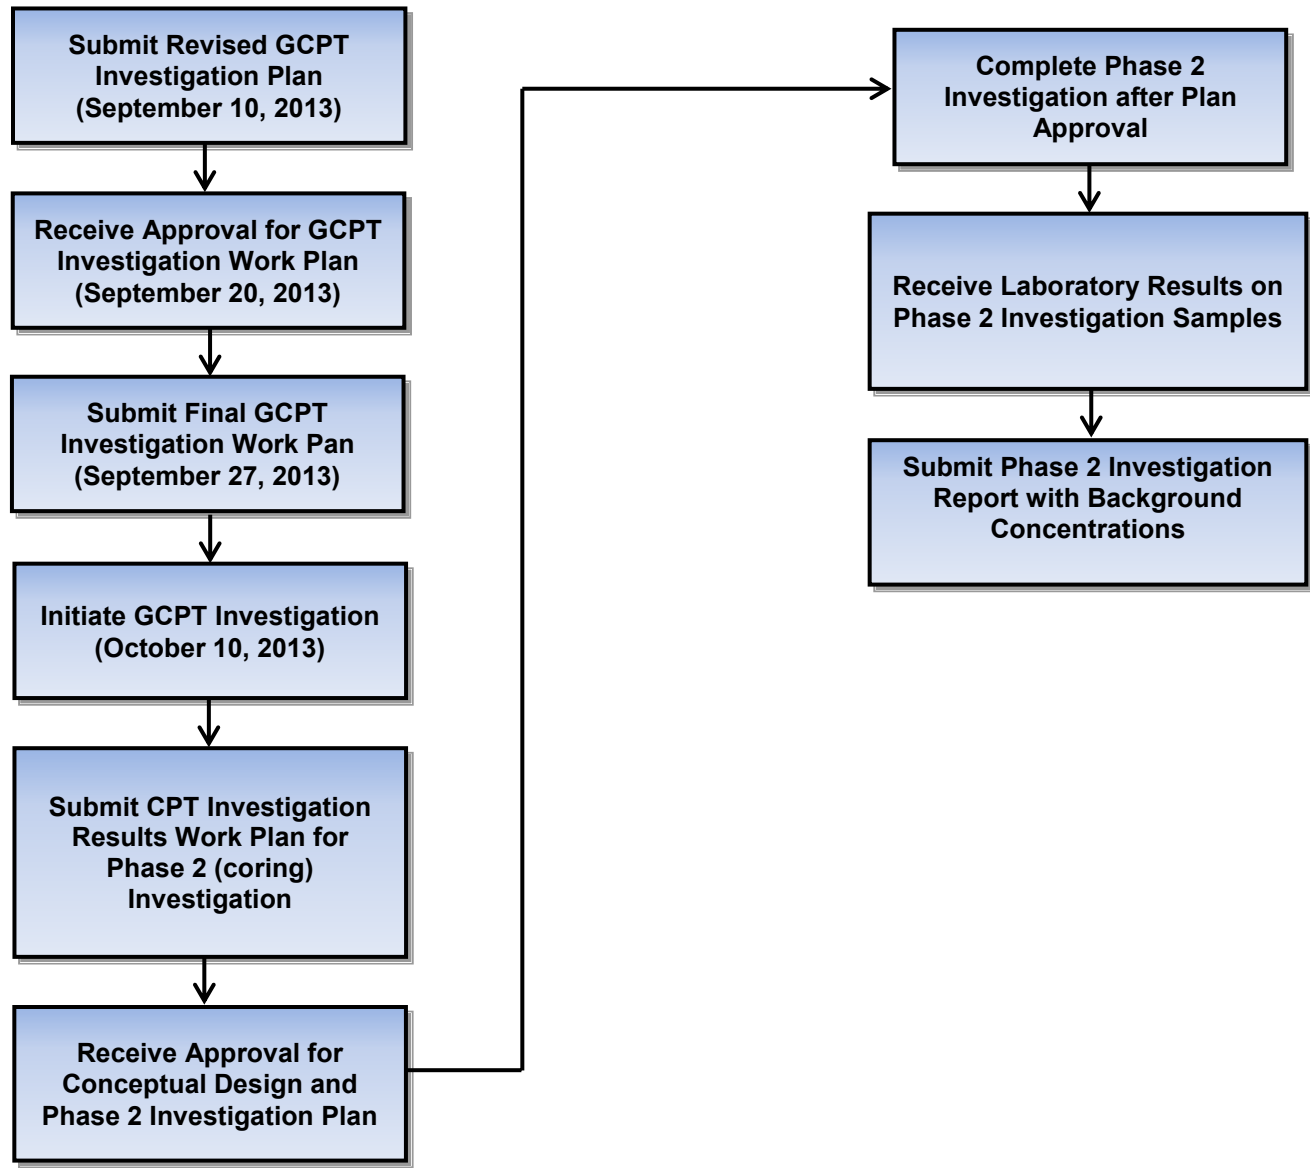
Submit Revised GCPT Investigation Plan (September 10, 2013)

Receive Approval for GCPT Investigation Work Plan (September 20, 2013)

Submit Final GCPT Investigation Work Pan (September 27, 2013)

Initiate GCPT Investigation (October 10, 2013)

Submit CPT Investigation Results Work Plan for Phase 2 (coring) Investigation

Receive Approval for Conceptual Design and Phase 2 Investigation Plan

Complete Phase 2 Investigation after Plan Approval

Receive Laboratory Results on Phase 2 Investigation Samples

Submit Phase 2 Investigation Report with Background Concentrations